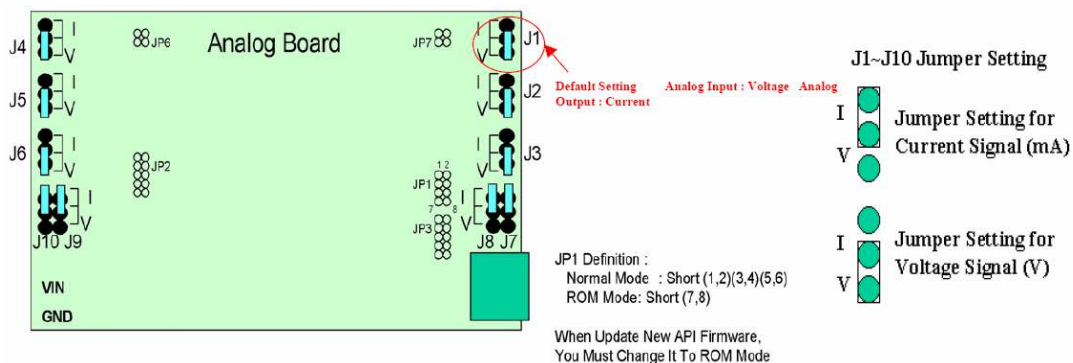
J4 I V
JP6
Analog Board
JP7
I V J1
J5 I V
J2 I V
J6 I V
JP2
1 2
JP1
7 8
JP3
J3 I V
I V
J10 J9
I V
J8 J7
VIN
GND

Default Setting Analog Input : Voltage Analog Output : Current

J1~J10 Jumper Setting

I
V
Jumper Setting for Current Signal (mA)

I
V
Jumper Setting for Voltage Signal (V)

JP1 Definition :
Normal Mode : Short (1,2)(3,4)(5,6)
ROM Mode: Short (7,8)

When Update New API Firmware, You Must Change It To ROM Mode